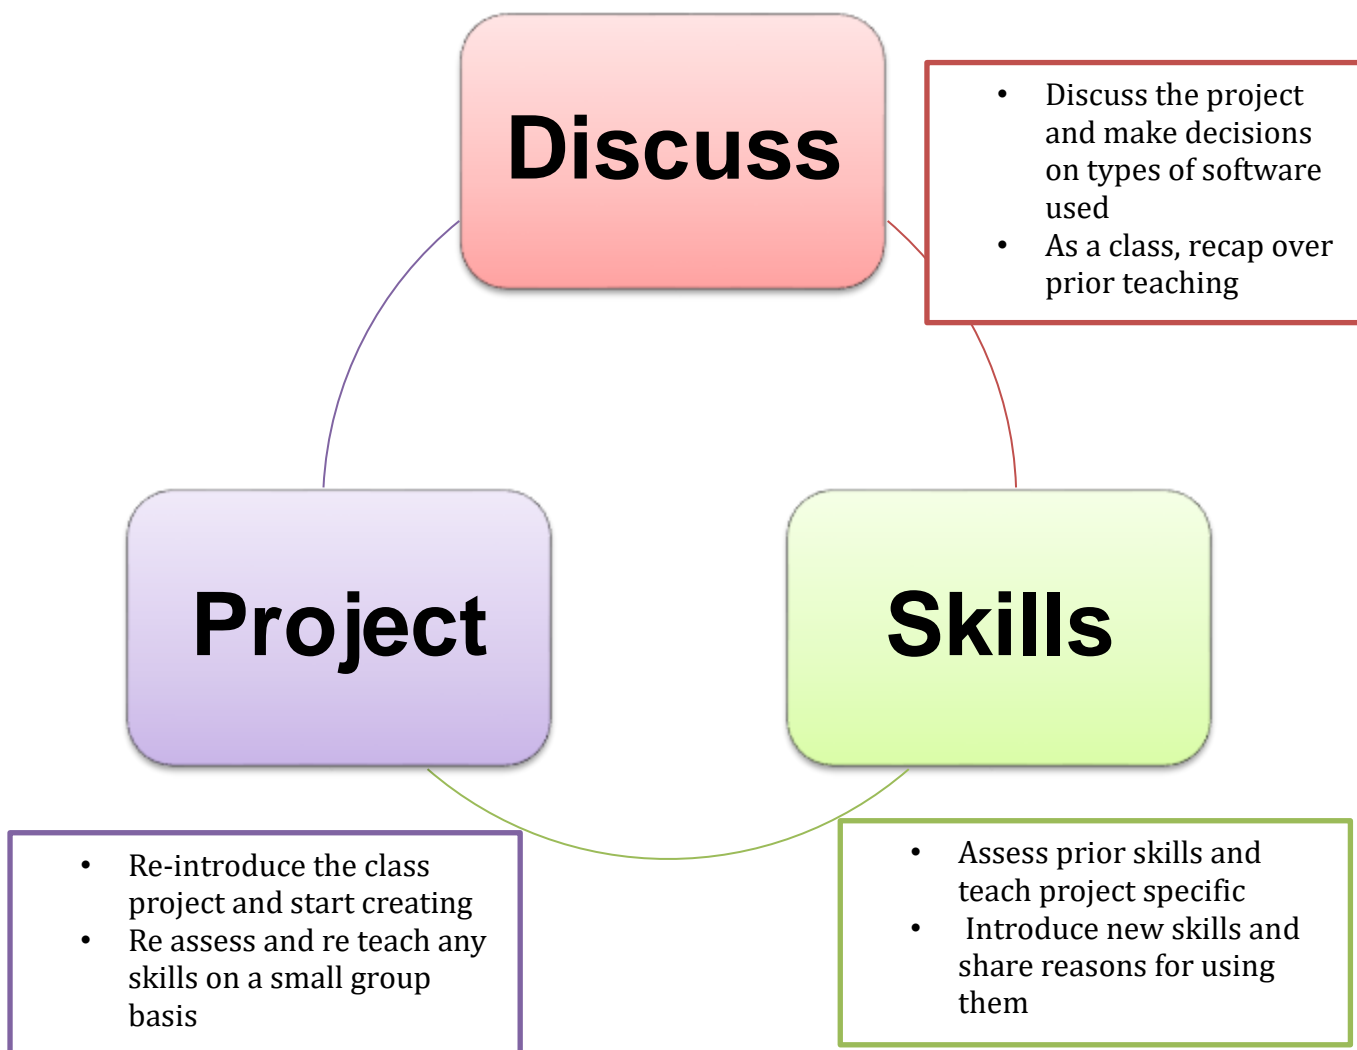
Discuss

- Discuss the project and make decisions on types of software used
- As a class, recap over prior teaching

Project

Skills

- Re-introduce the class project and start creating
- Re assess and re teach any skills on a small group basis

- Assess prior skills and teach project specific
- Introduce new skills and share reasons for using them